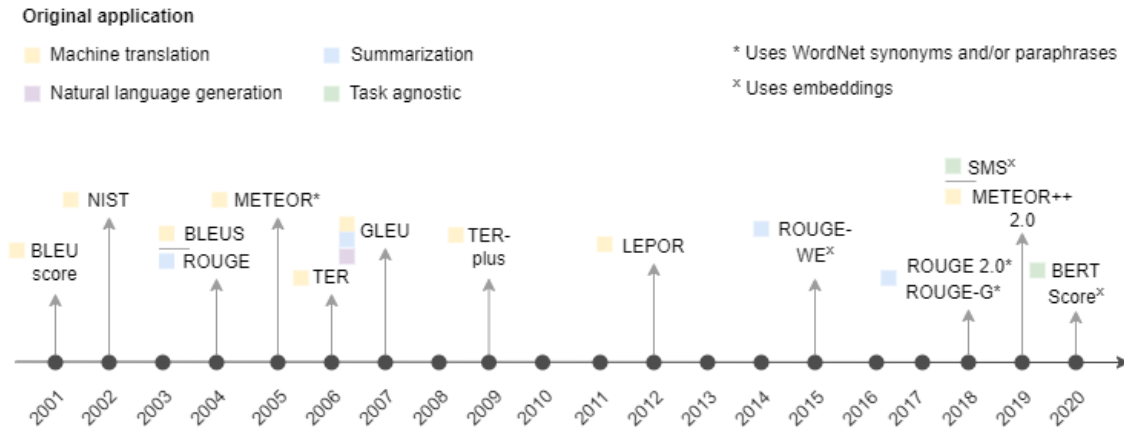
Original application

Machine translation

Summarization

Natural language generation

Task agnostic

* Uses WordNet synonyms and/or paraphrases

$^x$ Uses embeddings

BLEU score

NIST

BLEUS

ROUGE

METEOR*

TER

GLEU

TER-plus

LEPOR

ROUGE-WE$^x$

ROUGE 2.0*

ROUGE-G*

SMS$^x$

METEOR++ 2.0

BERT Score$^x$

2001
2002
2003
2004
2005
2006
2007
2008
2009
2010
2011
2012
2013
2014
2015
2016
2017
2018
2019
2020